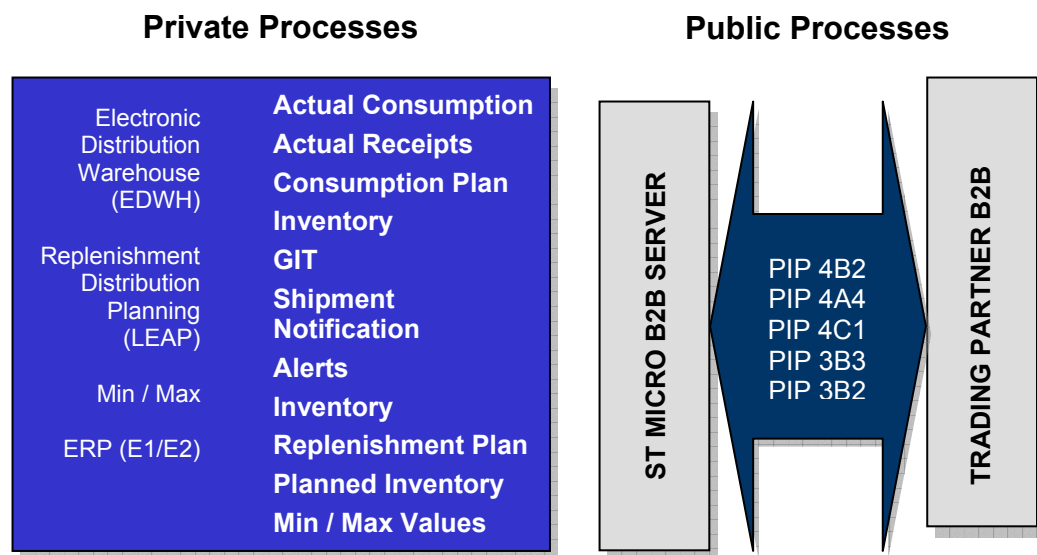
Private Processes

Public Processes

Electronic Distribution Warehouse (EDWH)

Replenishment Distribution Planning (LEAP)

Min / Max

ERP (E1/E2)

Actual Consumption
Actual Receipts
Consumption Plan
Inventory
GIT
Shipment Notification
Alerts
Inventory
Replenishment Plan
Planned Inventory
Min / Max Values

ST MICRO B2B SERVER

PIP 4B2
PIP 4A4
PIP 4C1
PIP 3B3
PIP 3B2

TRADING PARTNER B2B